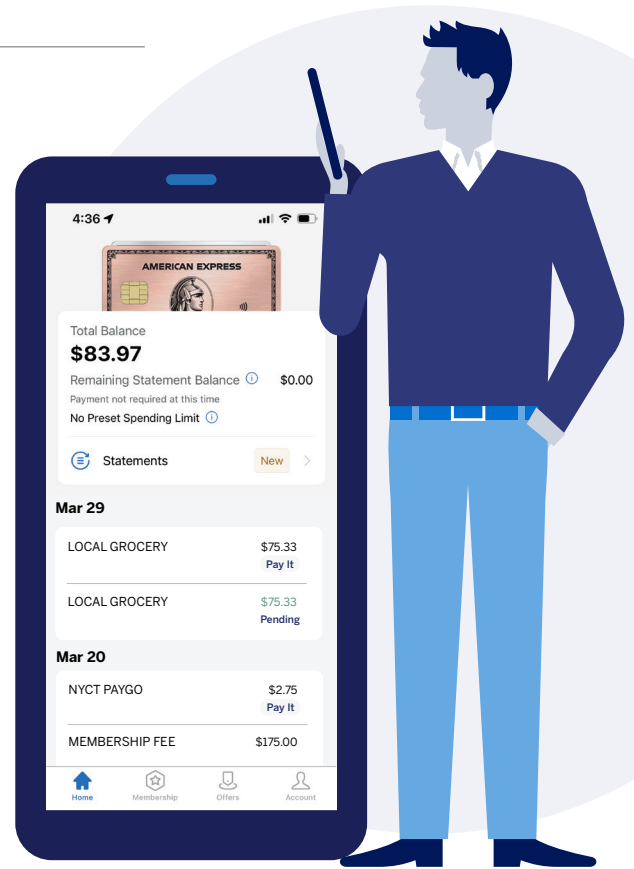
4:36

AMERICAN EXPRESS

Total Balance
$83.97
Remaining Statement Balance $0.00
Payment not required at this time
No Preset Spending Limit

Statements New

Mar 29

LOCAL GROCERY $75.33
Pay It

LOCAL GROCERY $75.33
Pending

Mar 20

NYCT PAYGO $2.75
Pay It

MEMBERSHIP FEE $175.00

Home Membership Offers Account